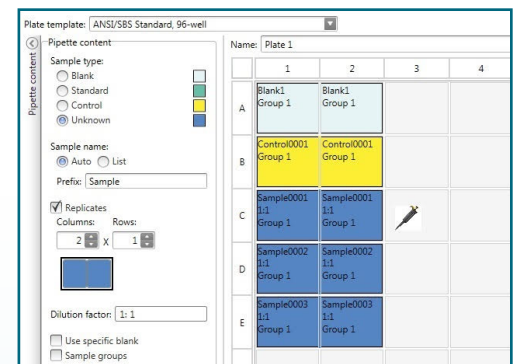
Plate template: ANSI/SBS Standard, 96-well

Pipette content

Pipette content

Sample type:
Blank
Standard
Control
Unknown

Sample name:
Auto
List
Prefix: Sample

Replicates
Columns: Rows:
2 X 1

Dilution factor: 1: 1

Use specific blank
Sample groups

Name: Plate 1

|   | 1 | 2 | 3 | 4 |
|---|---|---|---|---|
| A | Blank1 Group 1 | Blank1 Group 1 | | |
| B | Control0001 Group 1 | Control0001 Group 1 | | |
| C | Sample0001 1:1 Group 1 | Sample0001 1:1 Group 1 | | |
| D | Sample0002 1:1 Group 1 | Sample0002 1:1 Group 1 | | |
| E | Sample0003 1:1 Group 1 | Sample0003 1:1 Group 1 | | |